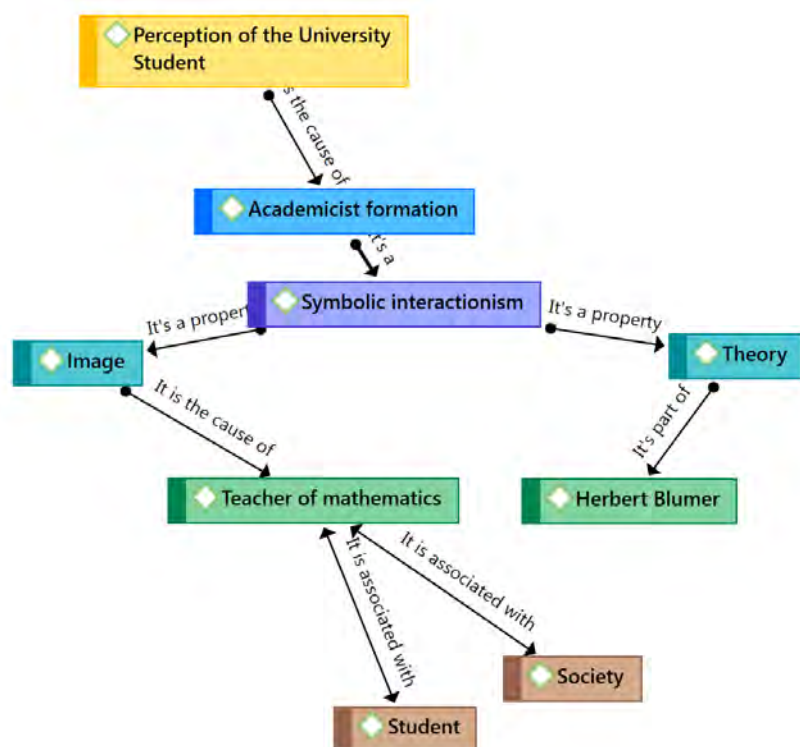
Perception of the University Student

s the cause of

Academicist formation

t's a

Symbolic interactionism

It's a proper

It's a property

Image

Theory

It is the cause of

It's part of

Teacher of mathematics

Herbert Blumer

It is associated with

It is associated with

Society

Student